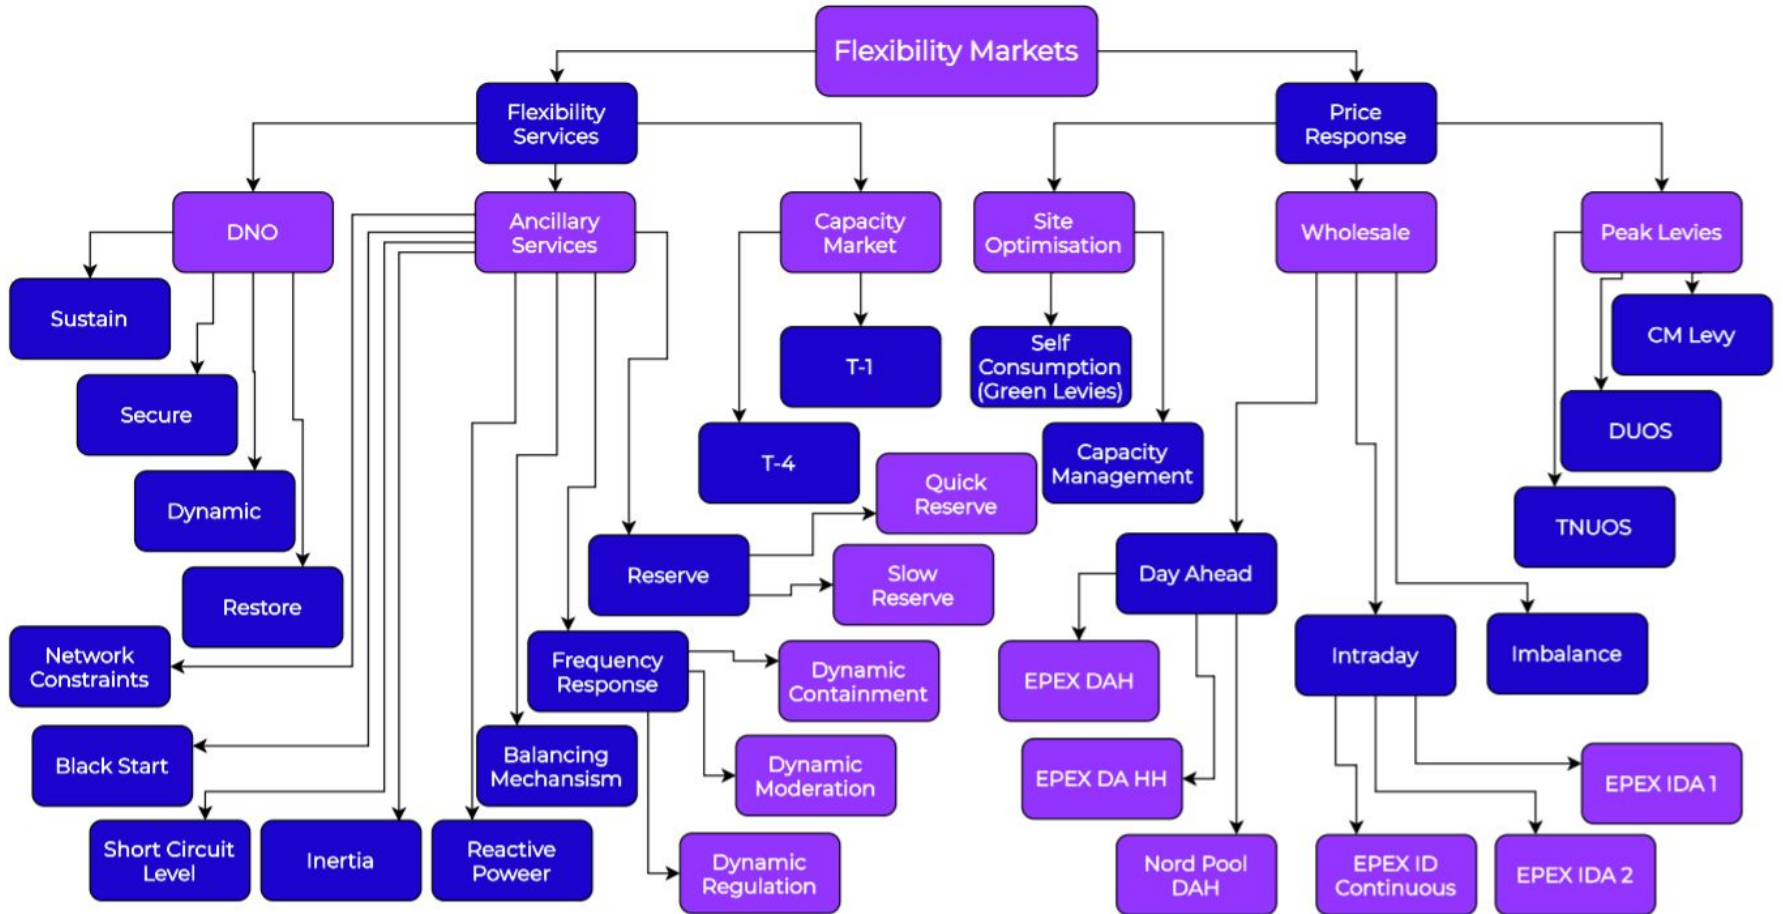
Flexibility Markets

Flexibility Services

Price Response

DNO

Ancillary Services

Capacity Market

Site Optimisation

Wholesale

Peak Levies

Sustain

Secure

Dynamic

Restore

Network Constraints

Black Start

Short Circuit Level

Inertia

Reactive Poweer

Balancing Mechansism

Frequency Response

Reserve

T-1

T-4

Quick Reserve

Slow Reserve

Dynamic Containment

Dynamic Moderation

Dynamic Regulation

Self Consumption (Green Levies)

Capacity Management

Day Ahead

EPEX DAH

EPEX DA HH

Nord Pool DAH

Intraday

EPEX ID Continuous

EPEX IDA 1

EPEX IDA 2

Imbalance

CM Levy

DUOS

TNUOS